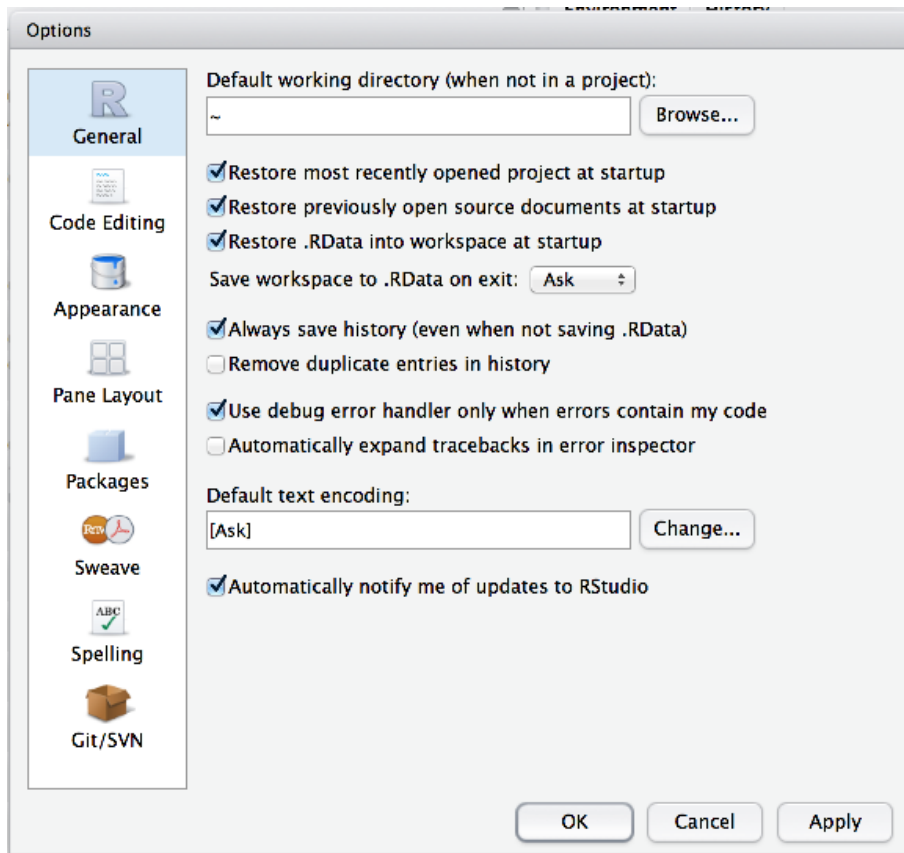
Options

General
Code Editing
Appearance
Pane Layout
Packages
Sweave
Spelling
Git/SVN

Default working directory (when not in a project):
~
Browse...

Restore most recently opened project at startup
Restore previously open source documents at startup
Restore .RData into workspace at startup
Save workspace to .RData on exit: Ask

Always save history (even when not saving .RData)
Remove duplicate entries in history

Use debug error handler only when errors contain my code
Automatically expand tracebacks in error inspector

Default text encoding:
[Ask]
Change...

Automatically notify me of updates to RStudio

OK
Cancel
Apply